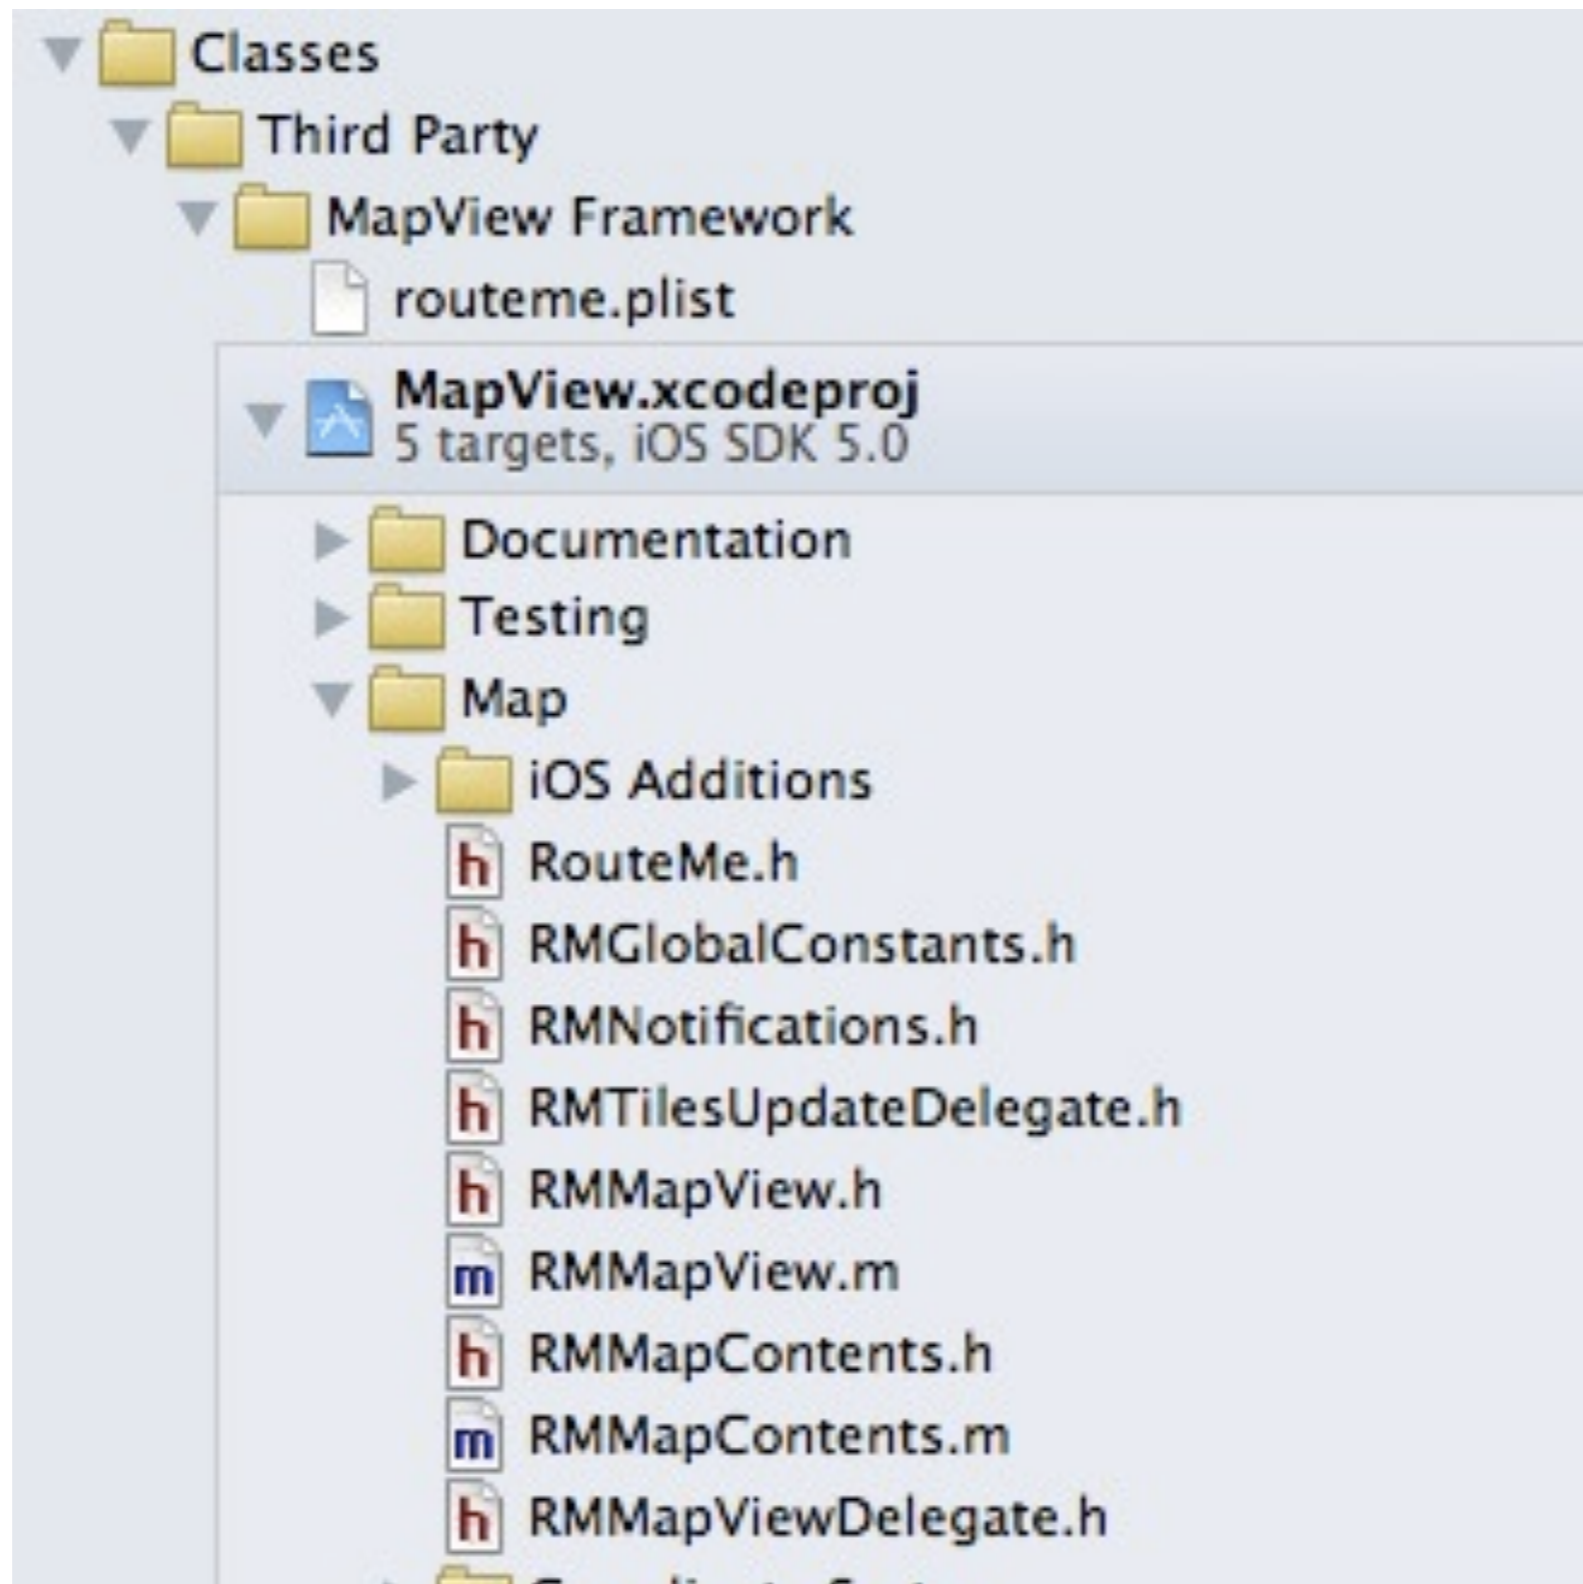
Classes
Third Party
MapView Framework
routeme.plist
MapView.xcodeproj
5 targets, iOS SDK 5.0
Documentation
Testing
Map
iOS Additions
h RouteMe.h
h RMGlobalConstants.h
h RMNotifications.h
h RMTilesUpdateDelegate.h
h RMMapView.h
m RMMapView.m
h RMMapContents.h
m RMMapContents.m
h RMMapViewDelegate.h
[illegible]